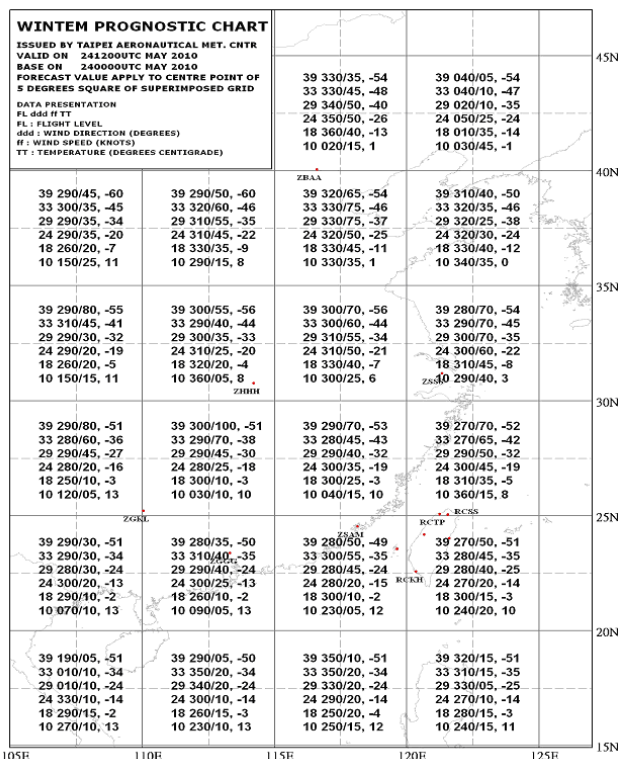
WINTEM PROGNOSTIC CHART

ISSUED BY TAIPEI AERONAUTICAL MET. CNTR
VALID ON 241200UTC MAY 2010
BASE ON 240000UTC MAY 2010
FORECAST VALUE APPLY TO CENTRE POINT OF 5 DEGREES SQUARE OF SUPERIMPOSED GRID

DATA PRESENTATION
FL ddd ff TT
FL : FLIGHT LEVEL
ddd : WIND DIRECTION (DEGREES)
ff : WIND SPEED (KNOTS)
TT : TEMPERATURE (DEGREES CENTIGRADE)

39 330/35, -54
33 330/45, -48
29 340/50, -40
24 350/50, -26
18 360/40, -13
10 020/15, 1

39 040/05, -54
33 040/10, -47
29 020/10, -35
24 050/25, -24
18 010/35, -14
10 030/45, -1

45N

ZBAA

40N

39 290/45, -60
33 300/35, -45
29 290/35, -34
24 290/35, -20
18 260/20, -7
10 150/25, 11

39 290/50, -60
33 320/60, -46
29 310/55, -35
24 310/45, -22
18 330/35, -9
10 290/15, 8

39 320/65, -54
33 330/75, -46
29 330/75, -37
24 320/50, -25
18 330/45, -11
10 330/35, 1

39 310/40, -50
33 320/35, -46
29 320/25, -38
24 320/30, -24
18 330/40, -12
10 340/35, 0

35N

39 290/80, -55
33 310/45, -41
29 290/30, -32
24 290/20, -19
18 260/20, -5
10 150/15, 11

39 300/55, -56
33 290/40, -44
29 300/35, -33
24 310/25, -20
18 320/20, -4
10 360/05, 8

ZHHH

39 300/70, -56
33 300/60, -44
29 310/55, -34
24 310/50, -21
18 330/40, -7
10 300/25, 6

39 280/70, -54
33 290/70, -45
29 300/70, -35
24 300/60, -22
18 310/45, -8
ZSSS
10 290/40, 3

30N

39 290/80, -51
33 280/60, -36
29 290/45, -27
24 280/20, -16
18 250/10, -3
10 120/05, 13

39 300/100, -51
33 290/70, -38
29 290/45, -30
24 280/25, -18
18 300/10, -3
10 030/10, 10

39 290/70, -53
33 280/45, -43
29 290/40, -32
24 300/35, -19
18 300/25, -3
10 040/15, 10

39 270/70, -52
33 270/65, -42
29 290/50, -32
24 300/45, -19
18 310/35, -5
10 360/15, 8

ZGKL

RCSS
RCTP
ZSAM

25N

39 290/30, -51
33 290/30, -34
29 280/30, -24
24 300/20, -13
18 290/10, -2
10 070/10, 13

39 280/35, -50
33 310/40, -35
ZGGG
29 290/40, -24
24 300/25, -13
18 260/10, -2
10 090/05, 13

39 280/50, -49
33 300/55, -35
29 280/45, -24
24 280/20, -15
18 300/10, -2
10 230/05, 12

RCKH

39 270/50, -51
33 280/45, -35
29 280/40, -25
24 270/20, -14
18 300/15, -3
10 240/20, 10

20N

39 190/05, -51
33 010/10, -34
29 010/10, -24
24 330/10, -14
18 290/15, -2
10 270/10, 13

39 290/05, -50
33 350/20, -34
29 340/20, -24
24 300/10, -14
18 260/15, -3
10 230/10, 13

39 350/10, -51
33 350/20, -34
29 330/20, -24
24 290/20, -14
18 250/20, -4
10 250/15, 12

39 320/15, -51
33 310/15, -35
29 330/05, -25
24 270/10, -14
18 280/15, -3
10 240/15, 11

15N

105E
110E
115E
120E
125E